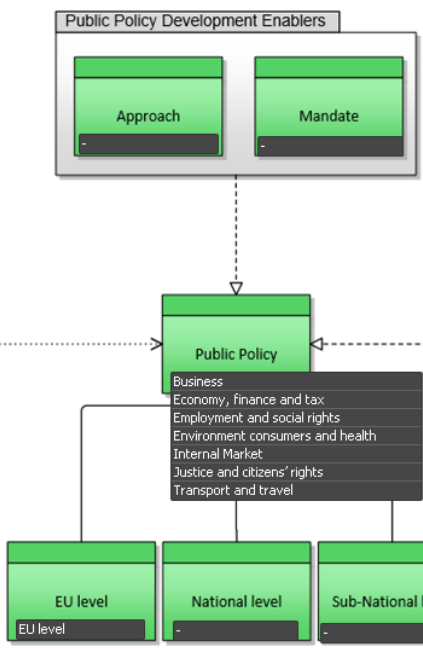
Public Policy Development Enablers

Approach
-

Mandate
-

Public Policy
Business
Economy, finance and tax
Employment and social rights
Environment consumers and health
Internal Market
Justice and citizens' rights
Transport and travel

EU level
EU level

National level
-

Sub-National l
-